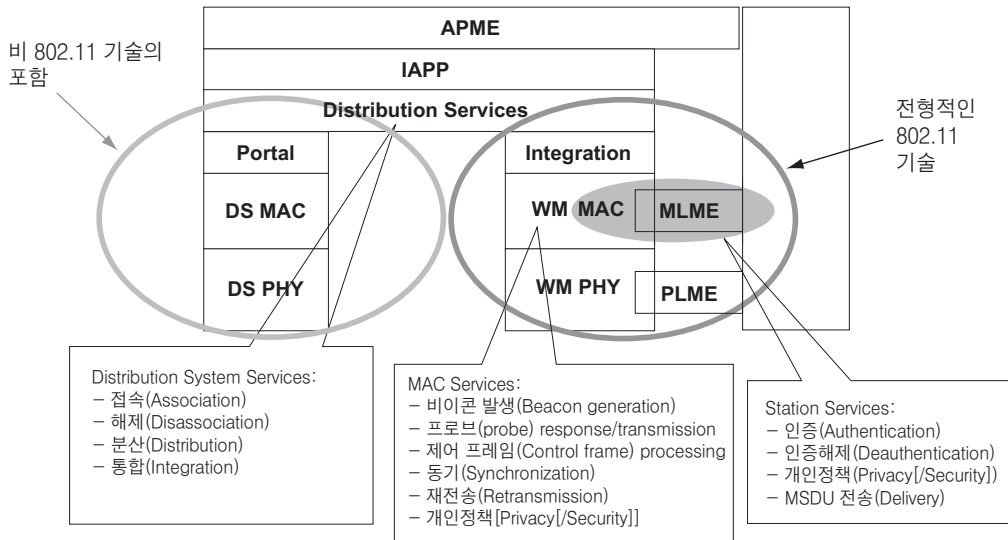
비 802.11 기술의 포함

APME

IAPP

Distribution Services

Portal

DS MAC

DS PHY

Integration

WM MAC

MLME

WM PHY

PLME

전형적인 802.11 기술

Distribution System Services:
– 접속(Association)
– 해제(Disassociation)
– 분산(Distribution)
– 통합(Integration)

MAC Services:
– 비이콘 발생(Beacon generation)
– 프로브(probe) response/transmission
– 제어 프레임(Control frame) processing
– 동기(Synchronization)
– 재전송(Retransmission)
– 개인정책[Privacy[/Security]]

Station Services:
– 인증(Authentication)
– 인증해제(Deauthentication)
– 개인정책(Privacy[/Security])
– MSDU 전송(Delivery)